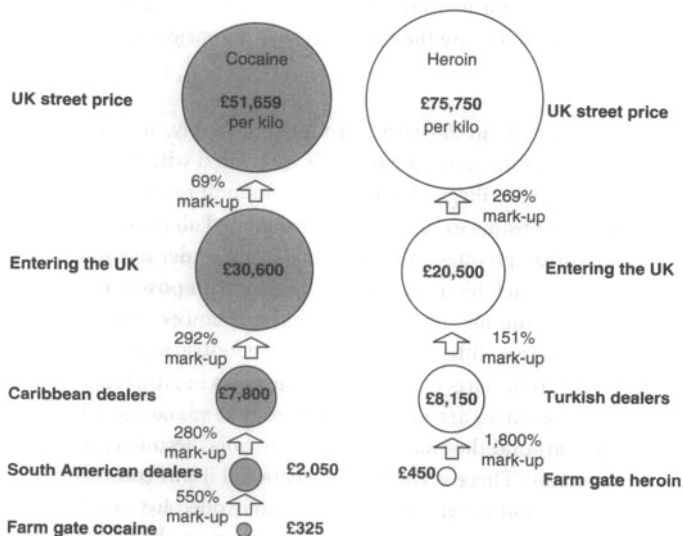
Cocaine

UK street price

£51,659
per kilo

69%
mark-up

Entering the UK

£30,600

292%
mark-up

Caribbean dealers

£7,800

280%
mark-up

South American dealers

£2,050

550%
mark-up

Farm gate cocaine

£325

Heroin

£75,750
per kilo

UK street price

269%
mark-up

£20,500

Entering the UK

151%
mark-up

£8,150

Turkish dealers

1,800%
mark-up

£450

Farm gate heroin